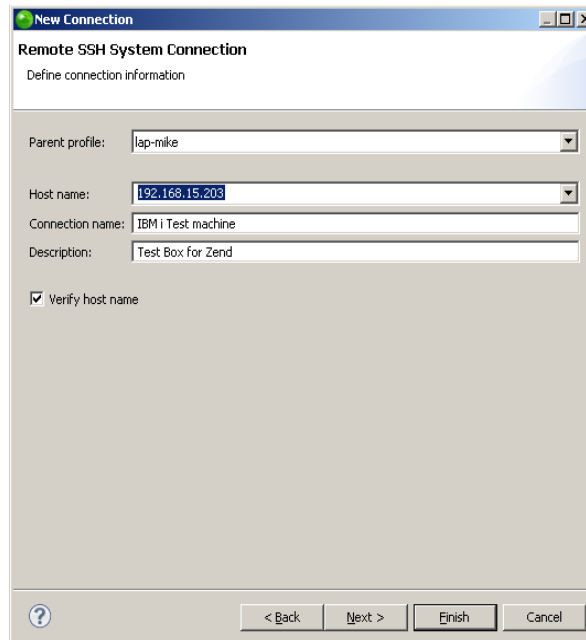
New Connection

Remote SSH System Connection

Define connection information

Parent profile: lap-mike

Host name: 192.168.15.203

Connection name: IBM i Test machine

Description: Test Box for Zend

Verify host name

?

< Back

Next >

Finish

Cancel